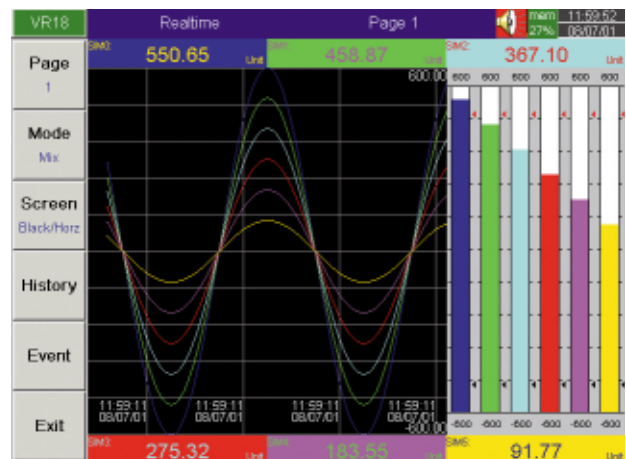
VR18
Realtime
Page 1
mem 27%
11:59:52 08/07/01

Page
1

Mode
Mix

Screen
Black/Horz

History

Event

Exit

SIM0
550.65
Unit

SIM1
458.87
Unit

SIM2
367.10
Unit

600.00

600 600 600 600 600 600

-600 -600 -600 -600 -600 -600

11:59:11 08/07/01
11:59:11 08/07/01
11:59:11 08/07/01
11:59:11 08/07/01
-600.00

SIM3
275.32
Unit

SIM4
183.55
Unit

SIM5
91.77
Unit